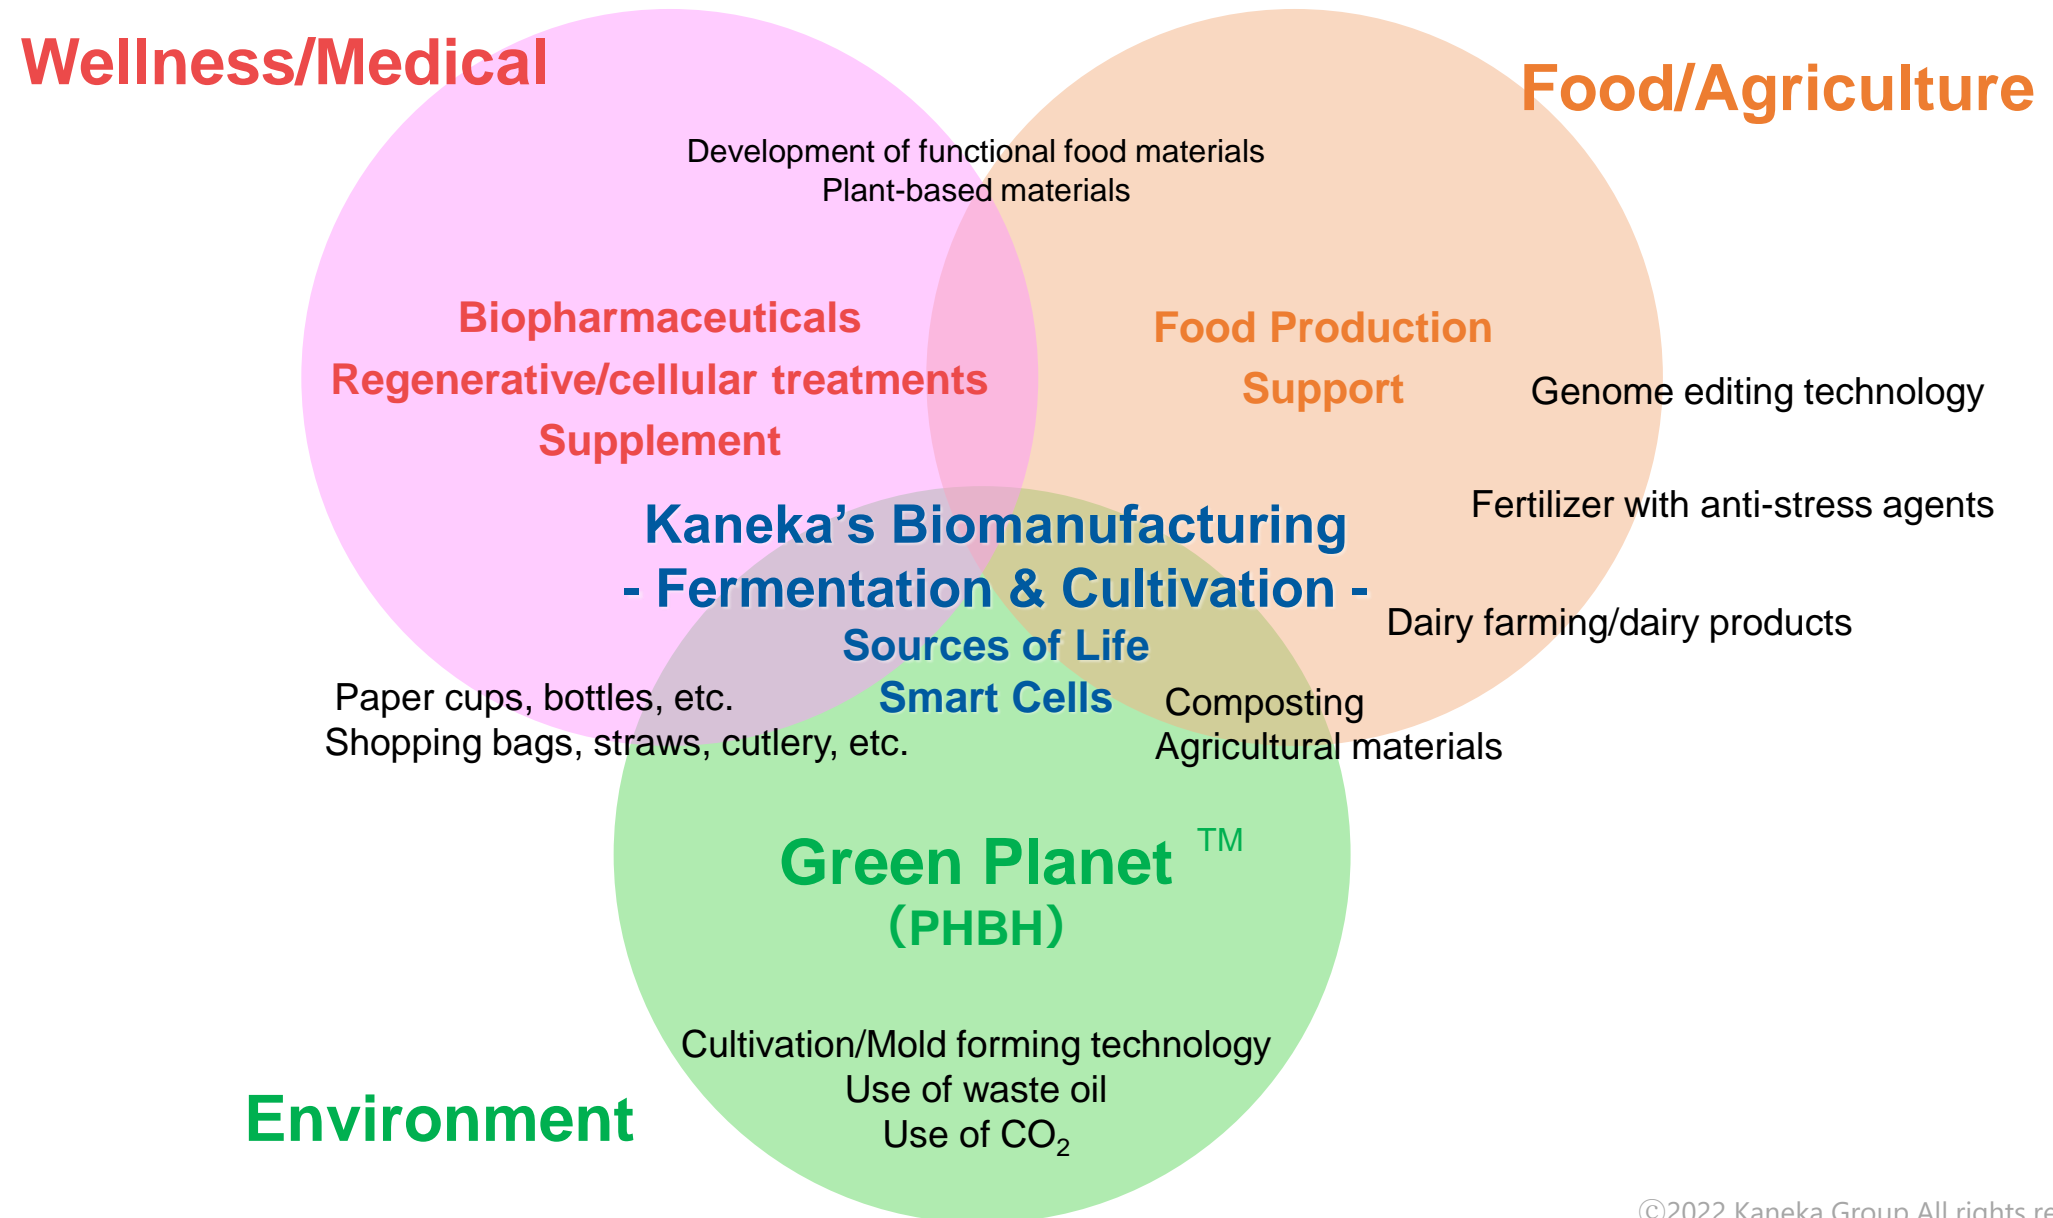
Wellness/Medical

Food/Agriculture

Development of functional food materials
Plant-based materials

Biopharmaceuticals
Regenerative/cellular treatments
Supplement

Food Production Support

Genome editing technology

Fertilizer with anti-stress agents

Kaneka's Biomanufacturing
- Fermentation & Cultivation -
Sources of Life
Smart Cells

Dairy farming/dairy products

Paper cups, bottles, etc.
Shopping bags, straws, cutlery, etc.

Composting
Agricultural materials

Green Planet ™
(PHBH)

Cultivation/Mold forming technology
Use of waste oil
Use of $CO_2$

Environment

©2022 Kaneka Group All rights re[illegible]